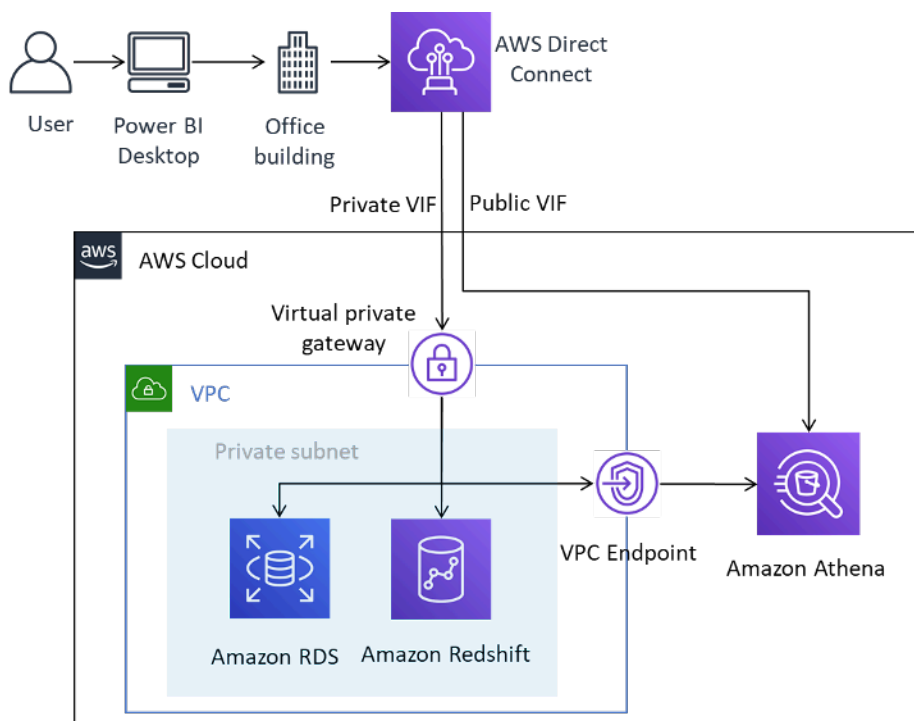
User

Power BI Desktop

Office building

AWS Direct Connect

Private VIF

Public VIF

aws

AWS Cloud

Virtual private gateway

VPC

Private subnet

Amazon RDS

Amazon Redshift

VPC Endpoint

Amazon Athena